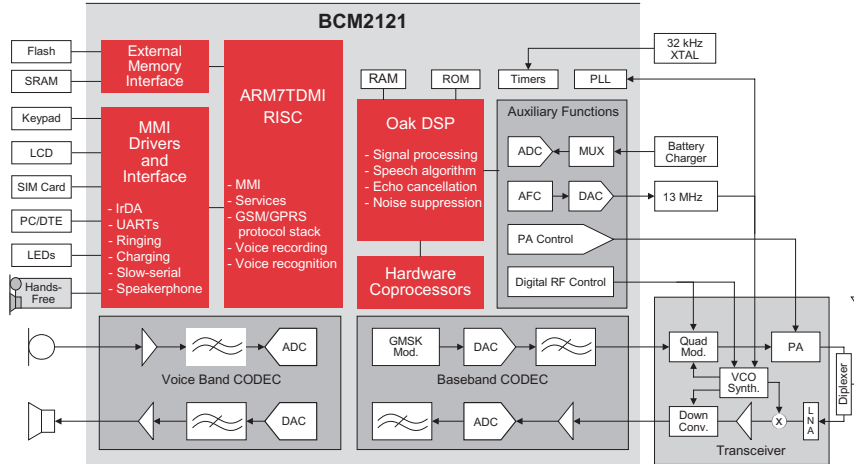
BCM2121

Flash

SRAM

External Memory Interface

ARM7TDMI RISC

- MMI
- Services
- GSM/GPRS protocol stack
- Voice recording
- Voice recognition

Keypad

LCD

SIM Card

PC/DTE

LEDs

Hands-Free

MMI Drivers and Interface

- IrDA
- UARTs
- Ringing
- Charging
- Slow-serial
- Speakerphone

RAM

ROM

Oak DSP

- Signal processing
- Speech algorithm
- Echo cancellation
- Noise suppression

Hardware Coprocessors

32 kHz XTAL

Timers

PLL

Auxiliary Functions

ADC

MUX

Battery Charger

AFC

DAC

13 MHz

PA Control

Digital RF Control

ADC

DAC

Voice Band CODEC

GMSK Mod.

DAC

ADC

Baseband CODEC

Quad Mod.

PA

VCO Synth.

Down Conv.

L N A

Diplexer

Transceiver